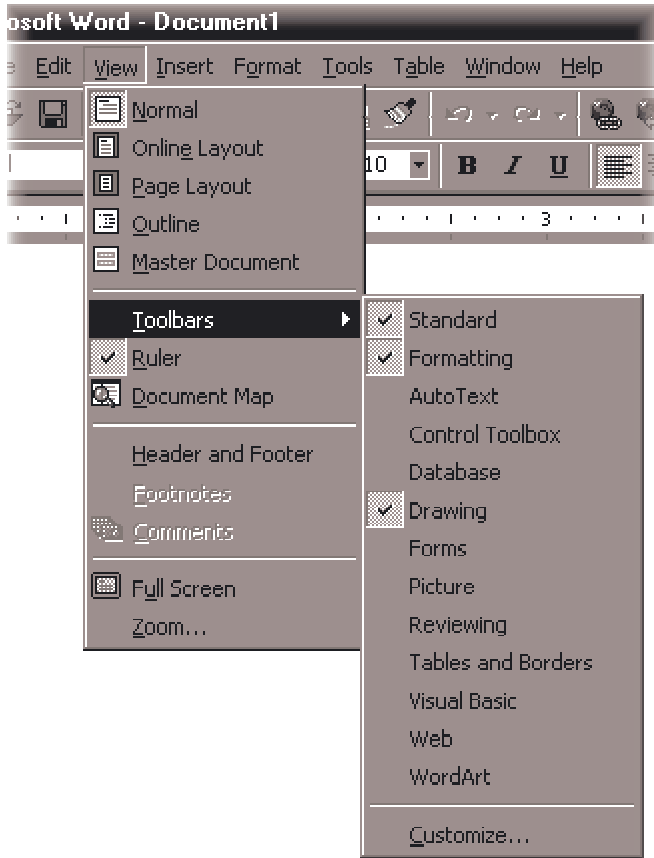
osoft Word - Document1

e Edit View Insert Format Tools Table Window Help

10 B I U

3

Normal
Online Layout
Page Layout
Outline
Master Document
Toolbars
Ruler
Document Map
Header and Footer
Footnotes
Comments
Full Screen
Zoom...

Standard
Formatting
AutoText
Control Toolbox
Database
Drawing
Forms
Picture
Reviewing
Tables and Borders
Visual Basic
Web
WordArt
Customize...